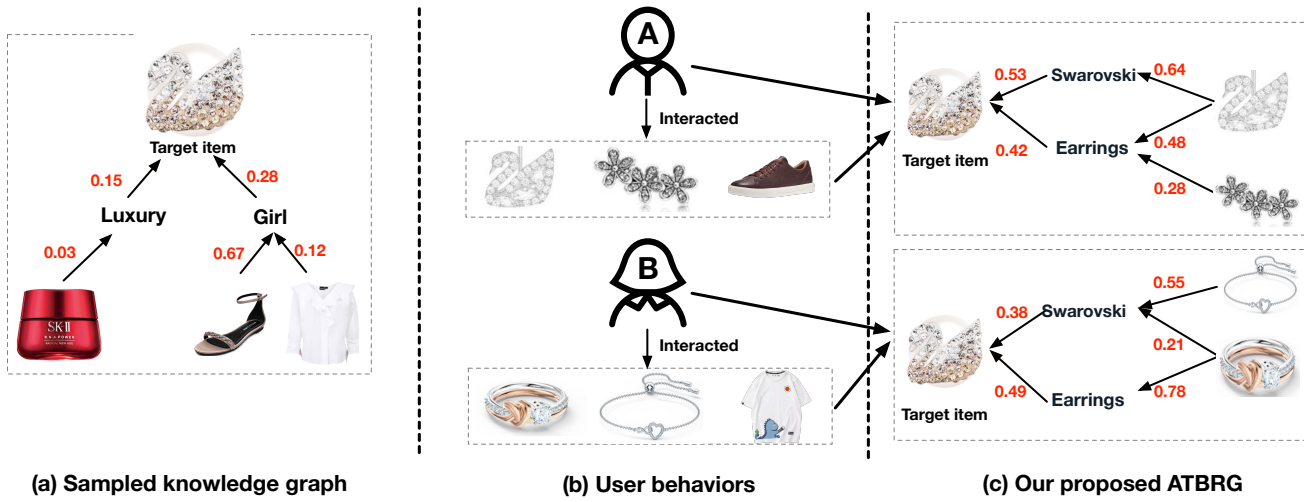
Target item

0.15

0.28

Luxury

Girl

0.03

0.67

0.12

SK-II

(a) Sampled knowledge graph

A

Interacted

B

Interacted

(b) User behaviors

0.53

Swarovski

0.64

Target item

0.42

Earrings

0.48

0.28

0.55

0.38

Swarovski

0.21

Target item

0.49

Earrings

0.78

(c) Our proposed ATBRG